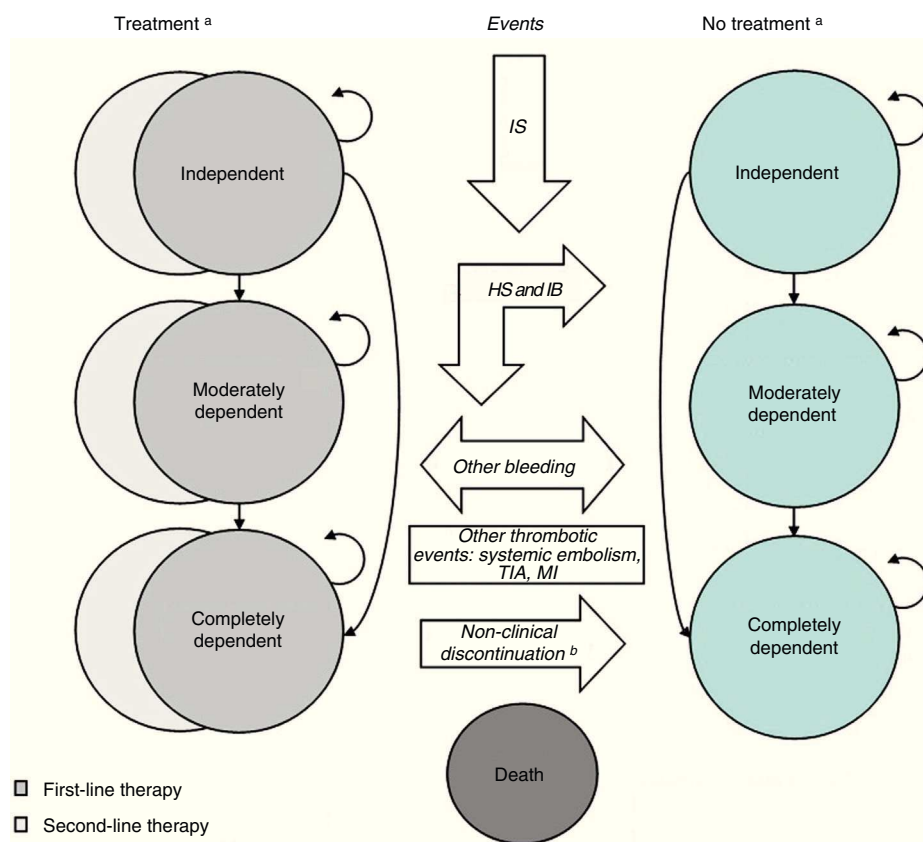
Treatment $^{a}$

Events

No treatment $^{a}$

Independent

IS

Independent

HS and IB

Moderately dependent

Moderately dependent

Other bleeding

Other thrombotic events: systemic embolism, TIA, MI

Completely dependent

Non-clinical discontinuation $^{b}$

Completely dependent

Death

First-line therapy

Second-line therapy